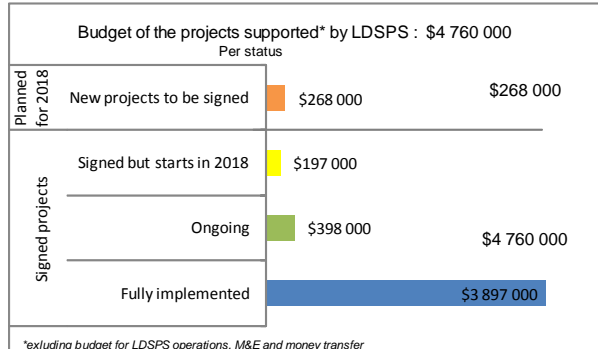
Budget of the projects supported* by LDSPS : $4 760 000
Per status

Planned for 2018

New projects to be signed

$268 000

$268 000

Signed projects

Signed but starts in 2018

$197 000

Ongoing

$398 000

$4 760 000

Fully implemented

$3 897 000

*exluding budget for LDSPS operations, M&E and money transfer